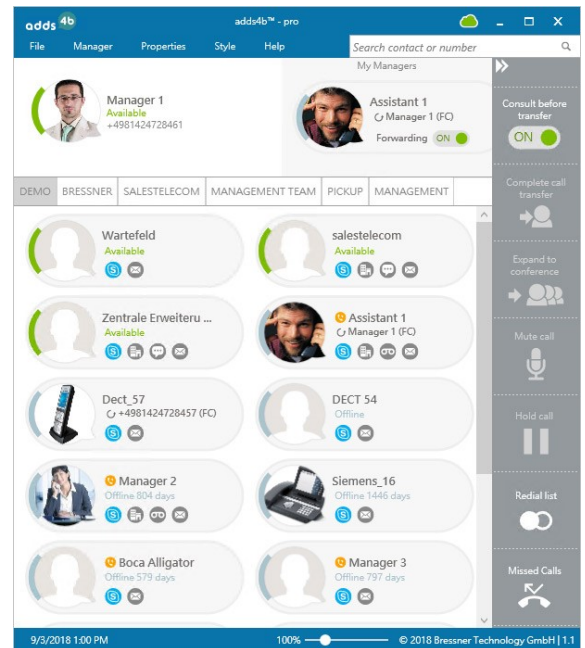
adds 4b

adds4b™ - pro

File Manager Properties Style Help

Search contact or number

My Managers

Manager 1
Available
+4981424728461

Assistant 1
Manager 1 (FC)
Forwarding ON

Consult before transfer
ON

Complete call transfer

Expand to conference

Mute call

Hold call

Redial list

Missed Calls

DEMO | BRESSNER | SALESTELECOM | MANAGEMENT TEAM | PICKUP | MANAGEMENT

Wartefeld
Available

salestelecom
Available

Zentrale Erweiteru ...
Available

Assistant 1
Manager 1 (FC)

Dect_57
+4981424728457 (FC)

DECT 54
Offline

Manager 2
Offline 804 days

Siemens_16
Offline 1446 days

Boca Alligator
Offline 579 days

Manager 3
Offline 797 days

9/3/2018 1:00 PM

100%

© 2018 Bressner Technology GmbH | 1.1